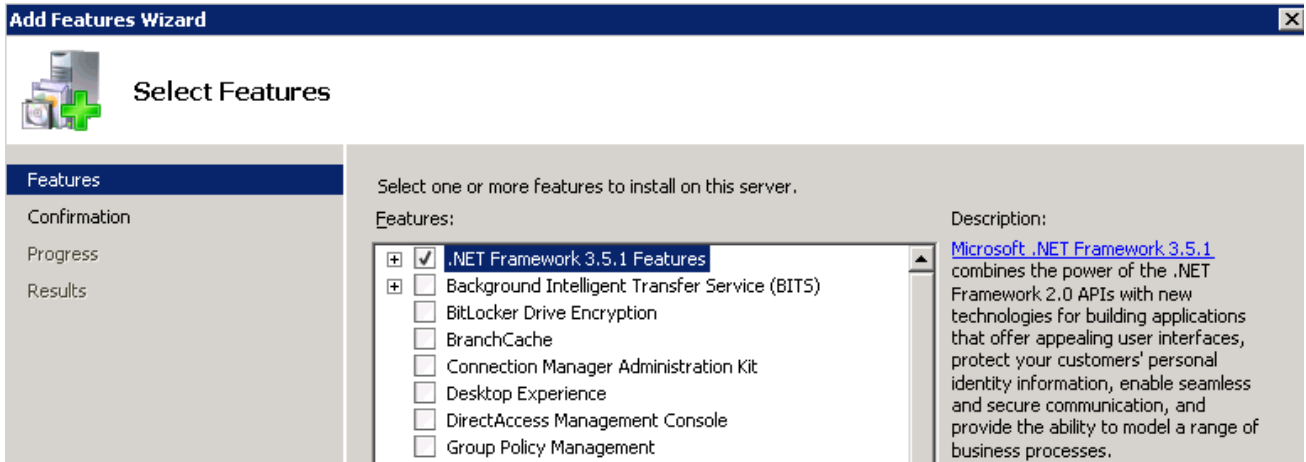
Add Features Wizard

Select Features

Features
Confirmation
Progress
Results

Select one or more features to install on this server.

Features:

.NET Framework 3.5.1 Features
Background Intelligent Transfer Service (BITS)
BitLocker Drive Encryption
BranchCache
Connection Manager Administration Kit
Desktop Experience
DirectAccess Management Console
Group Policy Management

Description:

Microsoft .NET Framework 3.5.1 combines the power of the .NET Framework 2.0 APIs with new technologies for building applications that offer appealing user interfaces, protect your customers' personal identity information, enable seamless and secure communication, and provide the ability to model a range of business processes.